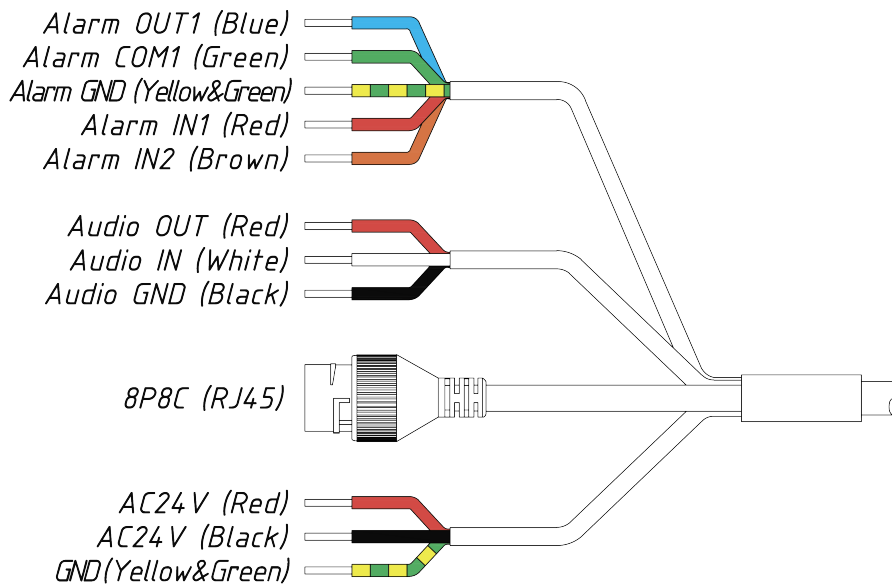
Alarm OUT1 (Blue)
Alarm COM1 (Green)
Alarm GND (Yellow&Green)
Alarm IN1 (Red)
Alarm IN2 (Brown)

Audio OUT (Red)
Audio IN (White)
Audio GND (Black)

8P8C (RJ45)

AC24V (Red)
AC24V (Black)
GND(Yellow&Green)